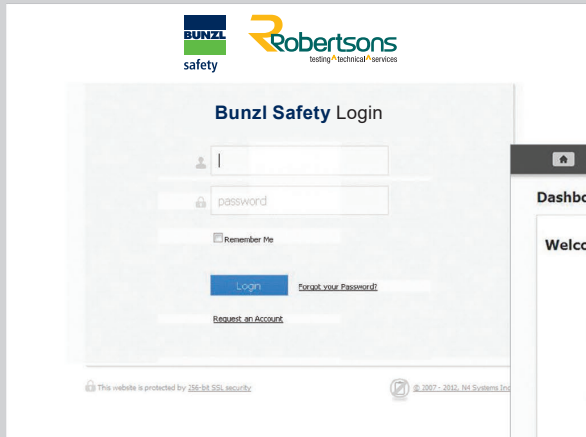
BUNZL
safety

Robertsons
testing^technical^services

Bunzl Safety Login

password

Remember Me

Login

Forgot your Password?

Request an Account

This website is protected by 256-bit SSL security

© 2007 - 2012, N4 Systems Inc

Dashbo

Welco